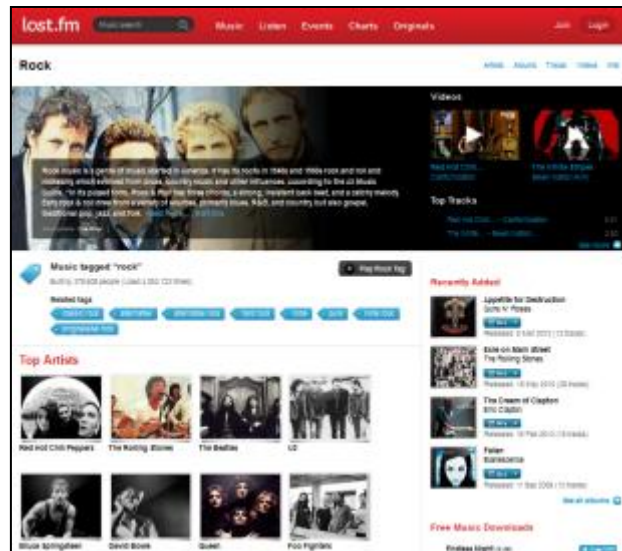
lost.fm Music search Music Listen Events Charts Originals Join Login

Rock

Artists Albums Tracks Videos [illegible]

Videos

Red Hot Chili... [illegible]

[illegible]

Top Tracks

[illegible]

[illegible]

See more

Rock music is a genre of music started in America. It has its roots in 1940s and 1950s rock and roll and rockabilly, which evolved from blues, country music and other influences. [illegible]

Music tagged "rock"

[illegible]

Play Rock Tag

Related tags

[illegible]

Top Artists

Red Hot Chili Peppers

The Rolling Stones

The Beatles

U2

Bruce Springsteen

David Bowie

Queen

Foo Fighters

Recently Added

Appetite for Destruction
Guns N' Roses

Exile on Main Street
The Rolling Stones

The Cream of Clapton
Eric Clapton

Fallen
Evanescence

See all albums

Free Music Downloads

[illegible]